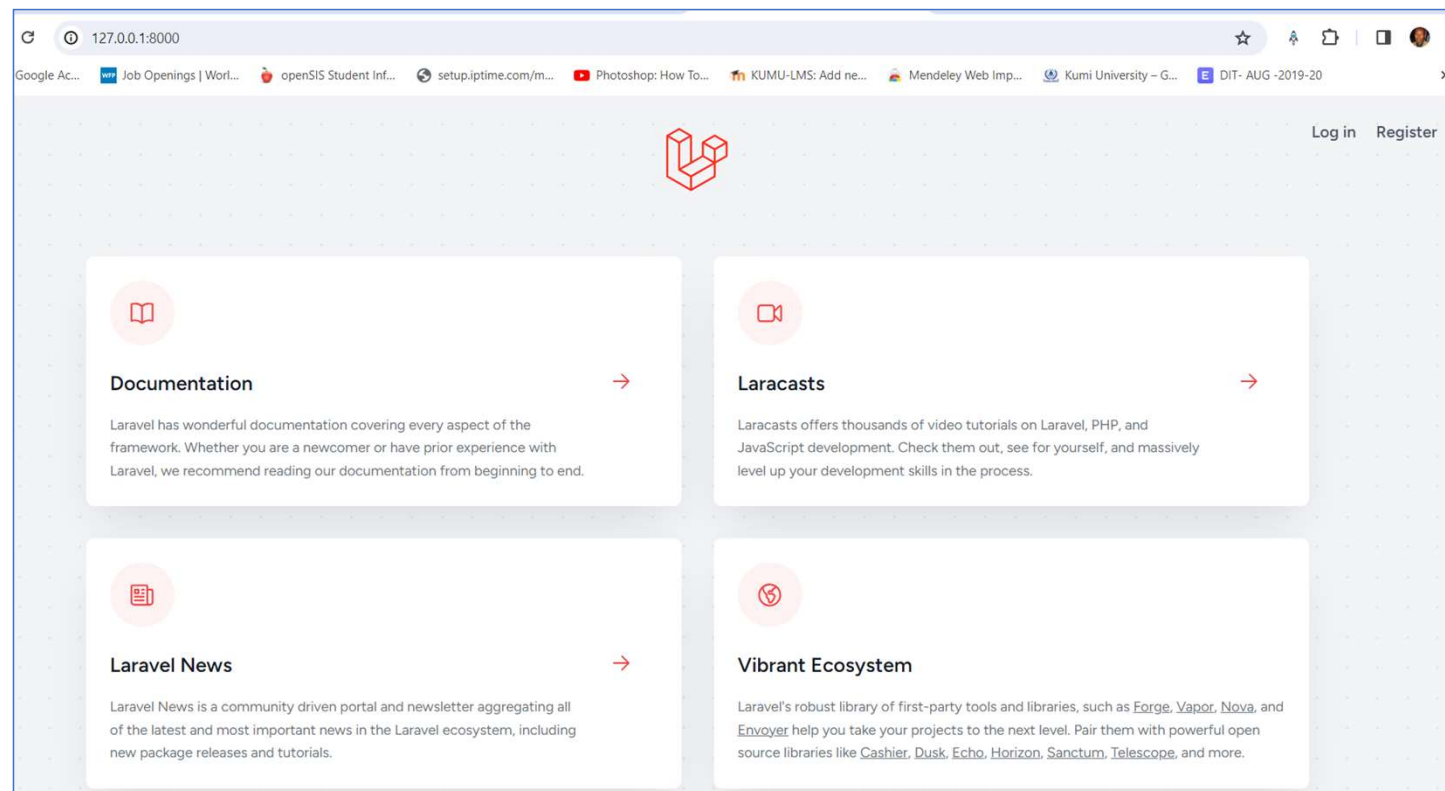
127.0.0.1:8000

Google Ac... Job Openings | Worl... openSIS Student Inf... setup.iptime.com/m... Photoshop: How To... KUMU-LMS: Add ne... Mendeley Web Imp... Kumi University – G... DIT- AUG -2019-20

Log in Register

Documentation

Laravel has wonderful documentation covering every aspect of the framework. Whether you are a newcomer or have prior experience with Laravel, we recommend reading our documentation from beginning to end.

Laracasts

Laracasts offers thousands of video tutorials on Laravel, PHP, and JavaScript development. Check them out, see for yourself, and massively level up your development skills in the process.

Laravel News

Laravel News is a community driven portal and newsletter aggregating all of the latest and most important news in the Laravel ecosystem, including new package releases and tutorials.

Vibrant Ecosystem

Laravel's robust library of first-party tools and libraries, such as Forge, Vapor, Nova, and Envoyer help you take your projects to the next level. Pair them with powerful open source libraries like Cashier, Dusk, Echo, Horizon, Sanctum, Telescope, and more.